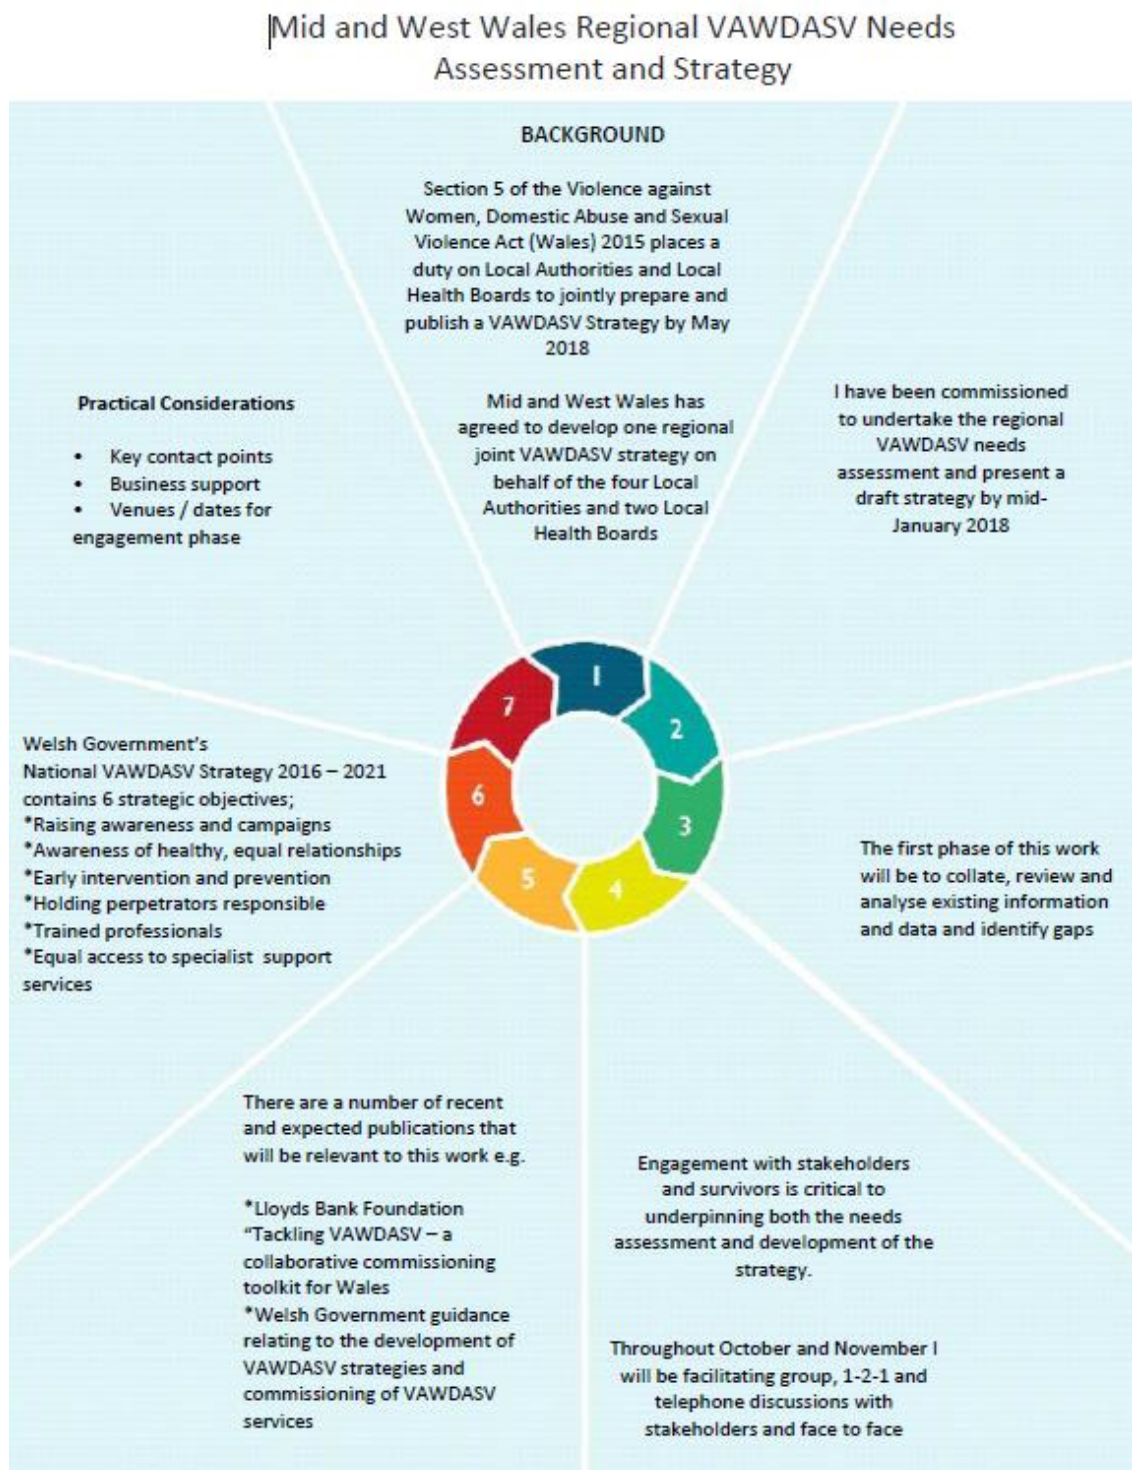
Mid and West Wales Regional VAWDASV Needs Assessment and Strategy

BACKGROUND

Section 5 of the Violence against Women, Domestic Abuse and Sexual Violence Act (Wales) 2015 places a duty on Local Authorities and Local Health Boards to jointly prepare and publish a VAWDASV Strategy by May 2018

Mid and West Wales has agreed to develop one regional joint VAWDASV strategy on behalf of the four Local Authorities and two Local Health Boards

I have been commissioned to undertake the regional VAWDASV needs assessment and present a draft strategy by mid-January 2018

Practical Considerations

• Key contact points
• Business support
• Venues / dates for engagement phase

1
2
3
4
5
6
7

Welsh Government's National VAWDASV Strategy 2016 – 2021 contains 6 strategic objectives;
*Raising awareness and campaigns
*Awareness of healthy, equal relationships
*Early intervention and prevention
*Holding perpetrators responsible
*Trained professionals
*Equal access to specialist support services

The first phase of this work will be to collate, review and analyse existing information and data and identify gaps

There are a number of recent and expected publications that will be relevant to this work e.g.

*Lloyds Bank Foundation "Tackling VAWDASV – a collaborative commissioning toolkit for Wales
*Welsh Government guidance relating to the development of VAWDASV strategies and commissioning of VAWDASV services

Engagement with stakeholders and survivors is critical to underpinning both the needs assessment and development of the strategy.

Throughout October and November I will be facilitating group, 1-2-1 and telephone discussions with stakeholders and face to face